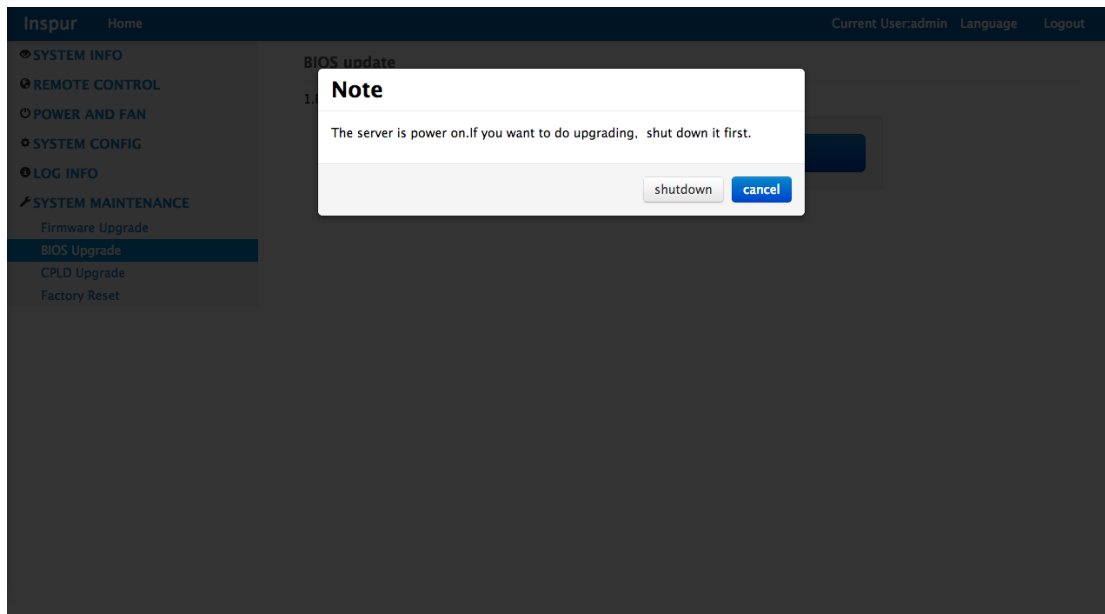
Inspur Home

Current User:admin Language Logout

SYSTEM INFO
REMOTE CONTROL
POWER AND FAN
SYSTEM CONFIG
LOG INFO
SYSTEM MAINTENANCE
Firmware Upgrade
BIOS Upgrade
CPLD Upgrade
Factory Reset

BIOS update

1.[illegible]

Note

The server is power on.If you want to do upgrading, shut down it first.

shutdown cancel